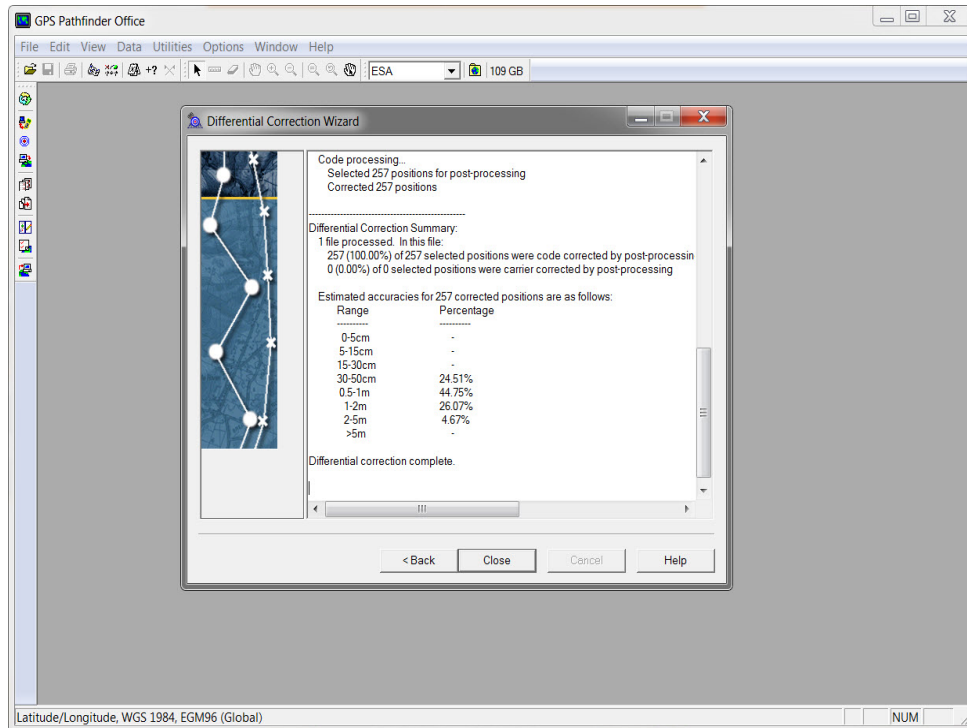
GPS Pathfinder Office

File Edit View Data Utilities Options Window Help

ESA
109 GB

Differential Correction Wizard

Code processing...
Selected 257 positions for post-processing
Corrected 257 positions

------------------------------------------------------------
Differential Correction Summary:
1 file processed. In this file:
257 (100.00%) of 257 selected positions were code corrected by post-processin
0 (0.00%) of 0 selected positions were carrier corrected by post-processing

Estimated accuracies for 257 corrected positions are as follows:

| Range | Percentage |
|---|---|
| ---------- | ---------- |
| 0-5cm | - |
| 5-15cm | - |
| 15-30cm | - |
| 30-50cm | 24.51% |
| 0.5-1m | 44.75% |
| 1-2m | 26.07% |
| 2-5m | 4.67% |
| >5m | - |

Differential correction complete.

< Back
Close
Cancel
Help

Latitude/Longitude, WGS 1984, EGM96 (Global)
NUM